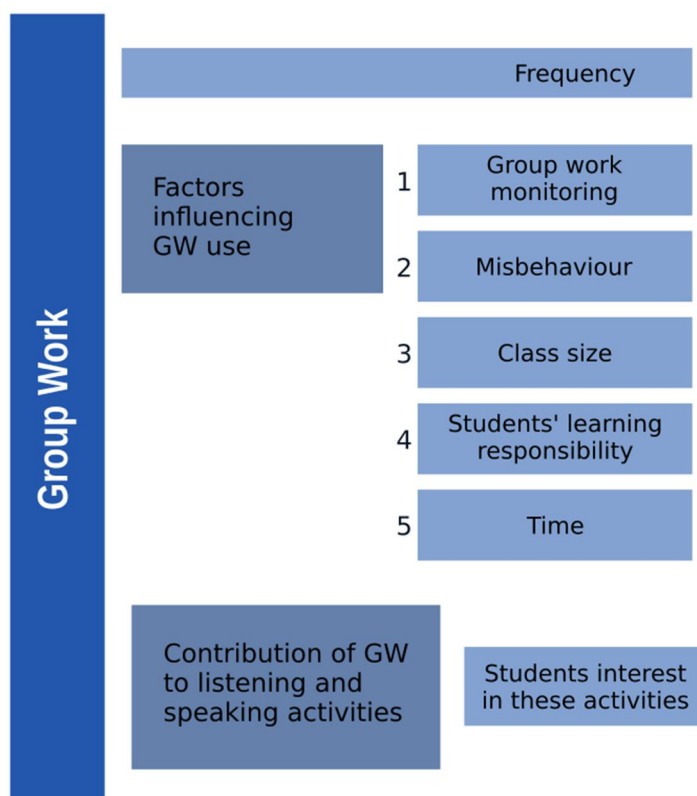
Group Work

Frequency

Factors influencing GW use

1 Group work monitoring

2 Misbehaviour

3 Class size

4 Students' learning responsibility

5 Time

Contribution of GW to listening and speaking activities

Students interest in these activities